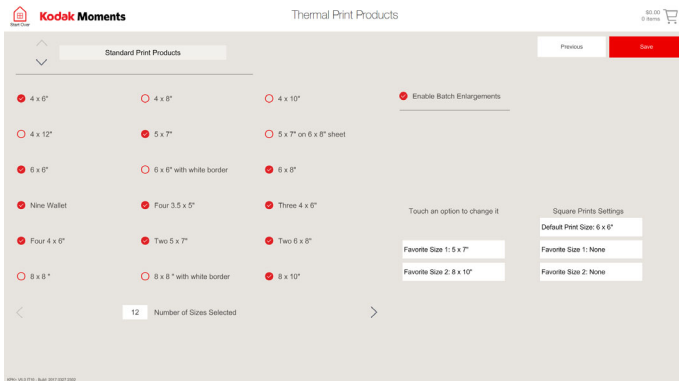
Start Over

Kodak Moments

Thermal Print Products

$0.00
0 items

Standard Print Products

Previous

Save

4 x 6"

4 x 8"

4 x 10"

Enable Batch Enlargements

4 x 12"

5 x 7"

5 x 7" on 6 x 8" sheet

6 x 6"

6 x 6" with white border

6 x 8"

Nine Wallet

Four 3.5 x 5"

Three 4 x 6"

Touch an option to change it

Square Prints Settings

Default Print Size: 6 x 6"

Four 4 x 6"

Two 5 x 7"

Two 6 x 8"

Favorite Size 1: 5 x 7"

Favorite Size 1: None

8 x 8 "

8 x 8 " with white border

8 x 10"

Favorite Size 2: 8 x 10"

Favorite Size 2: None

12

Number of Sizes Selected

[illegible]